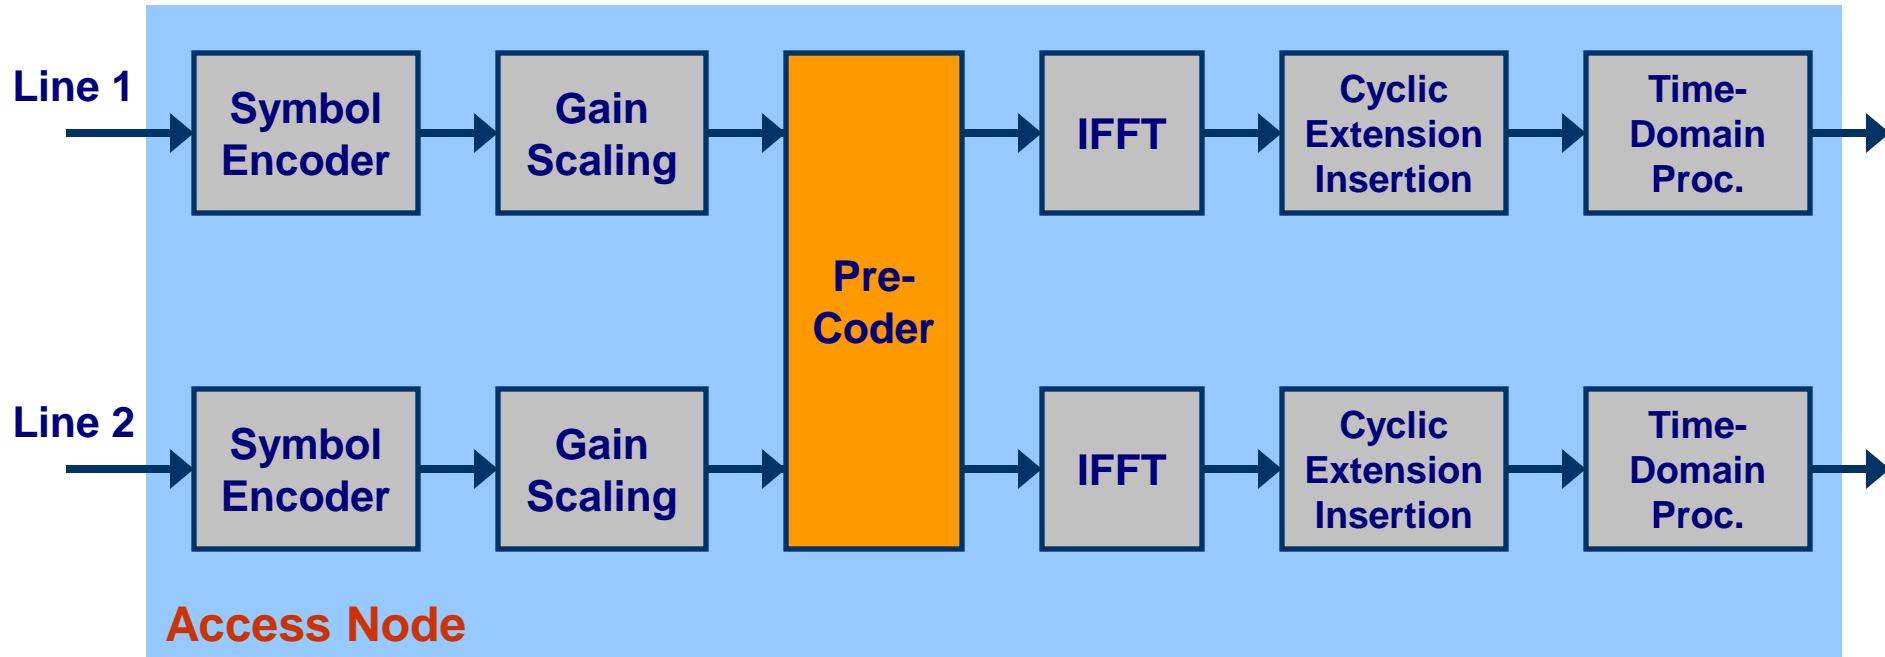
Line 1

Symbol Encoder

Gain Scaling

Pre-Coder

IFFT

Cyclic Extension Insertion

Time-Domain Proc.

Line 2

Symbol Encoder

Gain Scaling

IFFT

Cyclic Extension Insertion

Time-Domain Proc.

Access Node